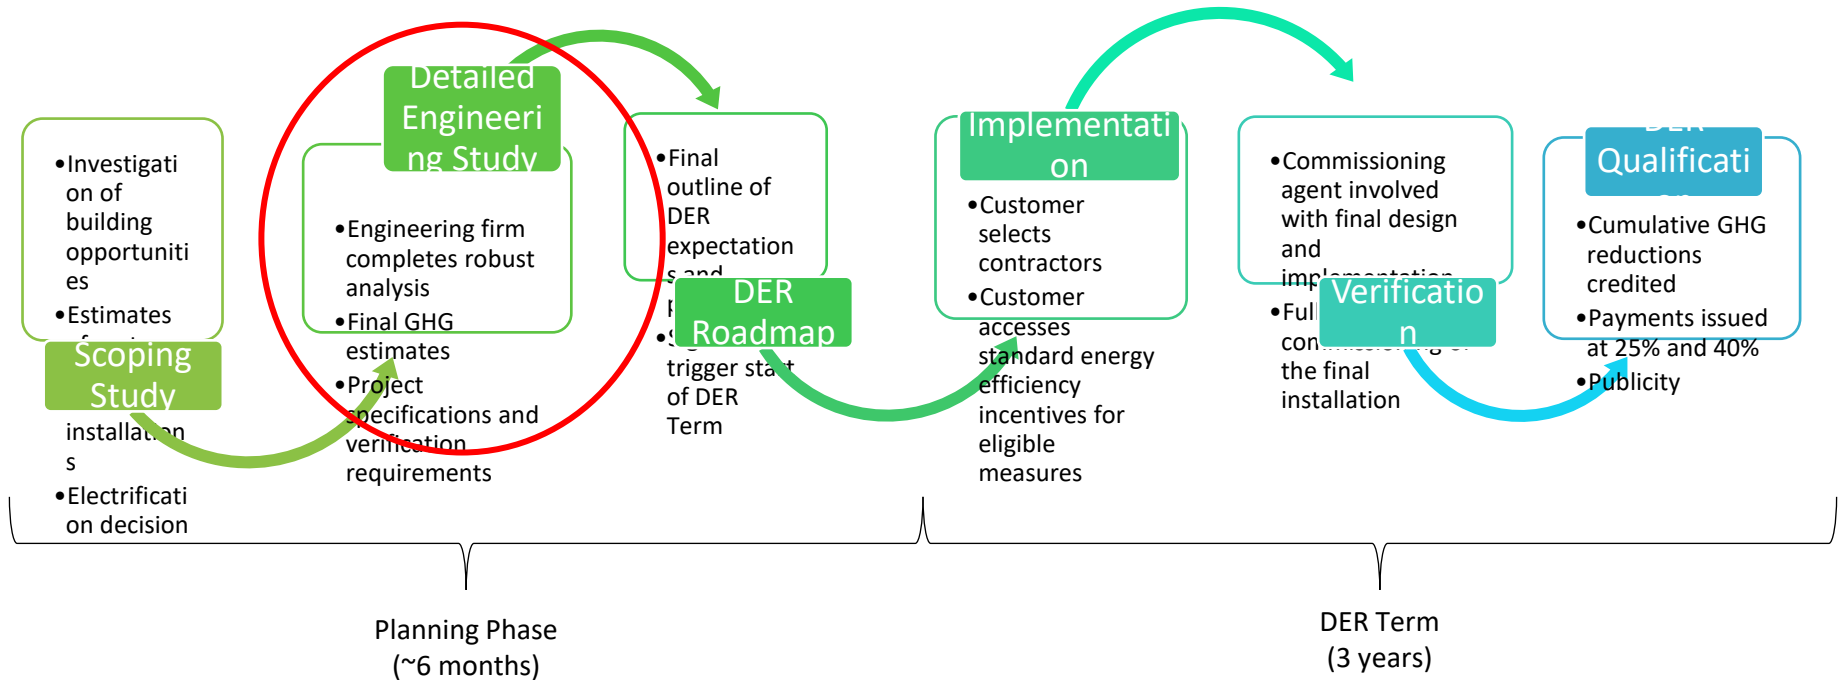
•Investigation of building opportunities
•Estimates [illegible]
installat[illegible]n
s
•Electrification decision

Scoping Study

Detailed Engineering Study

•Engineering firm completes robust analysis
•Final GHG estimates
•Project specifications and verification requirements

•Final outline of DER expectation s and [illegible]
•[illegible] trigger sta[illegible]t of DER Term

DER Roadmap

Implementation

•Customer selects contractors
•Customer accesses standard energy efficiency incentives for eligible measures

•Commissioning agent involved with final design and implementation
•Full co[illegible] the final installation

Verification

DER Qualification

•Cumulative GHG reductions credited
•Payments issued at 25% and 40%
•Publicity

Planning Phase
(~6 months)

DER Term
(3 years)